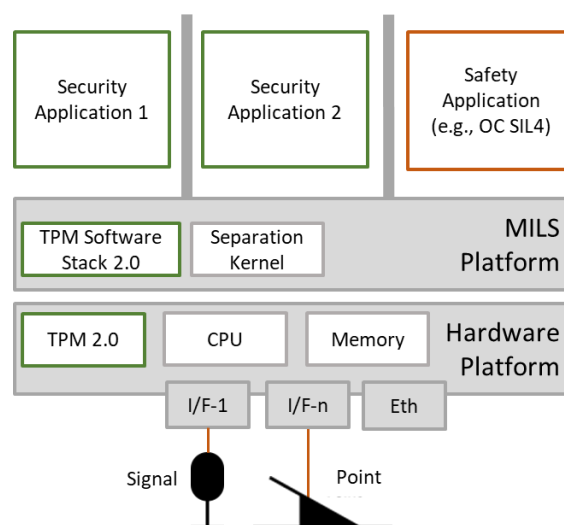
Security Application 1

Security Application 2

Safety Application (e.g., OC SIL4)

TPM Software Stack 2.0

Separation Kernel

MILS Platform

TPM 2.0

CPU

Memory

Hardware Platform

I/F-1

I/F-n

Eth

Signal

Point